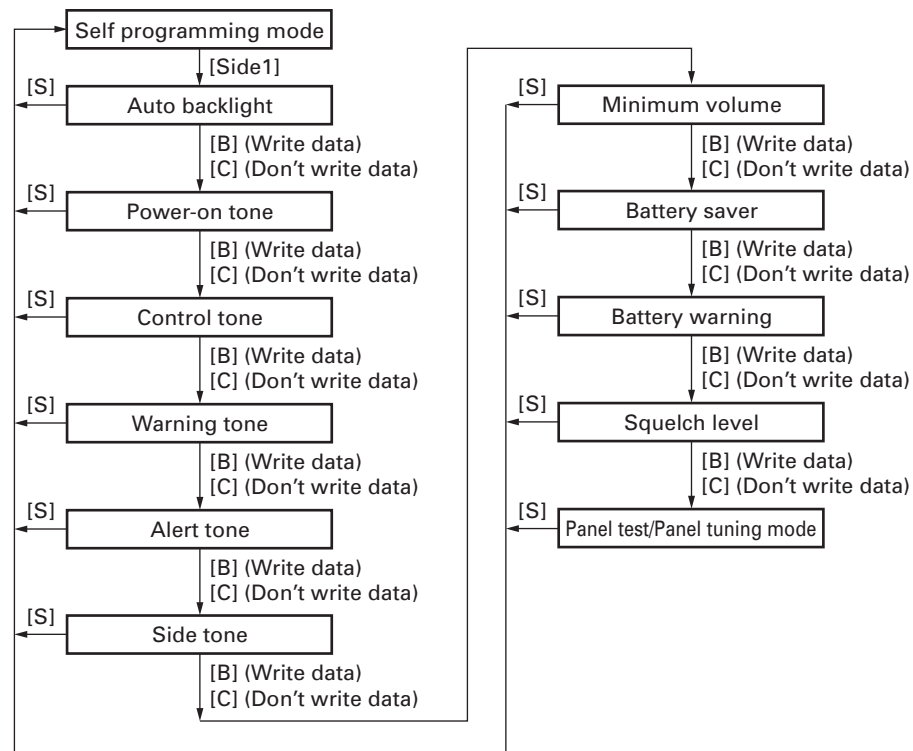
Self programming mode
[Side1]
[S]
Auto backlight
[B] (Write data)
[C] (Don't write data)
[S]
Power-on tone
[B] (Write data)
[C] (Don't write data)
[S]
Control tone
[B] (Write data)
[C] (Don't write data)
[S]
Warning tone
[B] (Write data)
[C] (Don't write data)
[S]
Alert tone
[B] (Write data)
[C] (Don't write data)
[S]
Side tone
[B] (Write data)
[C] (Don't write data)

[S]
Minimum volume
[B] (Write data)
[C] (Don't write data)
[S]
Battery saver
[B] (Write data)
[C] (Don't write data)
[S]
Battery warning
[B] (Write data)
[C] (Don't write data)
[S]
Squelch level
[B] (Write data)
[C] (Don't write data)
[S]
Panel test/Panel tuning mode